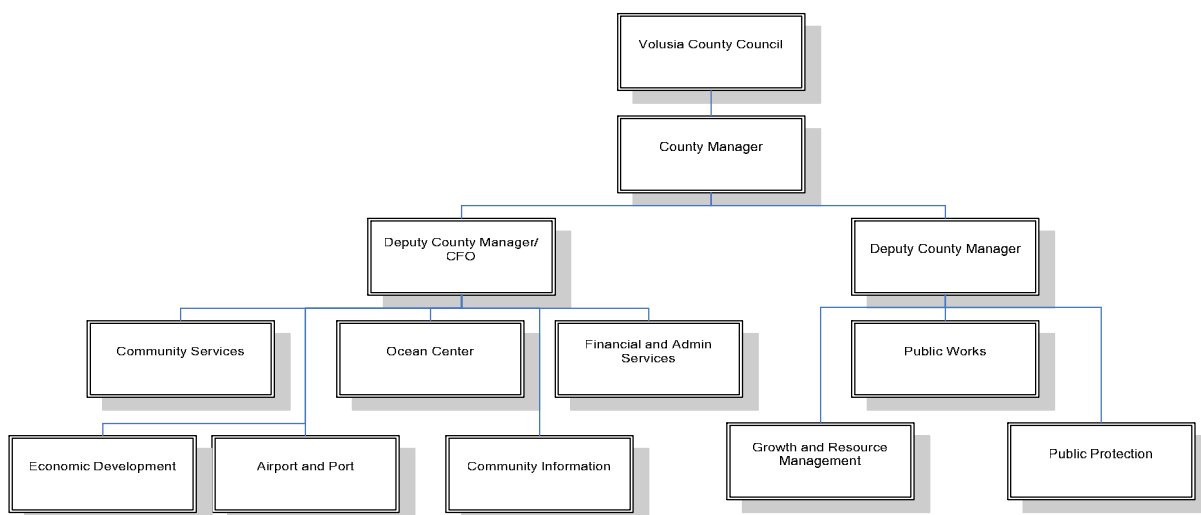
Volusia County Council

County Manager

Deputy County Manager/ CFO

Deputy County Manager

Community Services

Ocean Center

Financial and Admin Services

Public Works

Economic Development

Airport and Port

Community Information

Growth and Resource Management

Public Protection